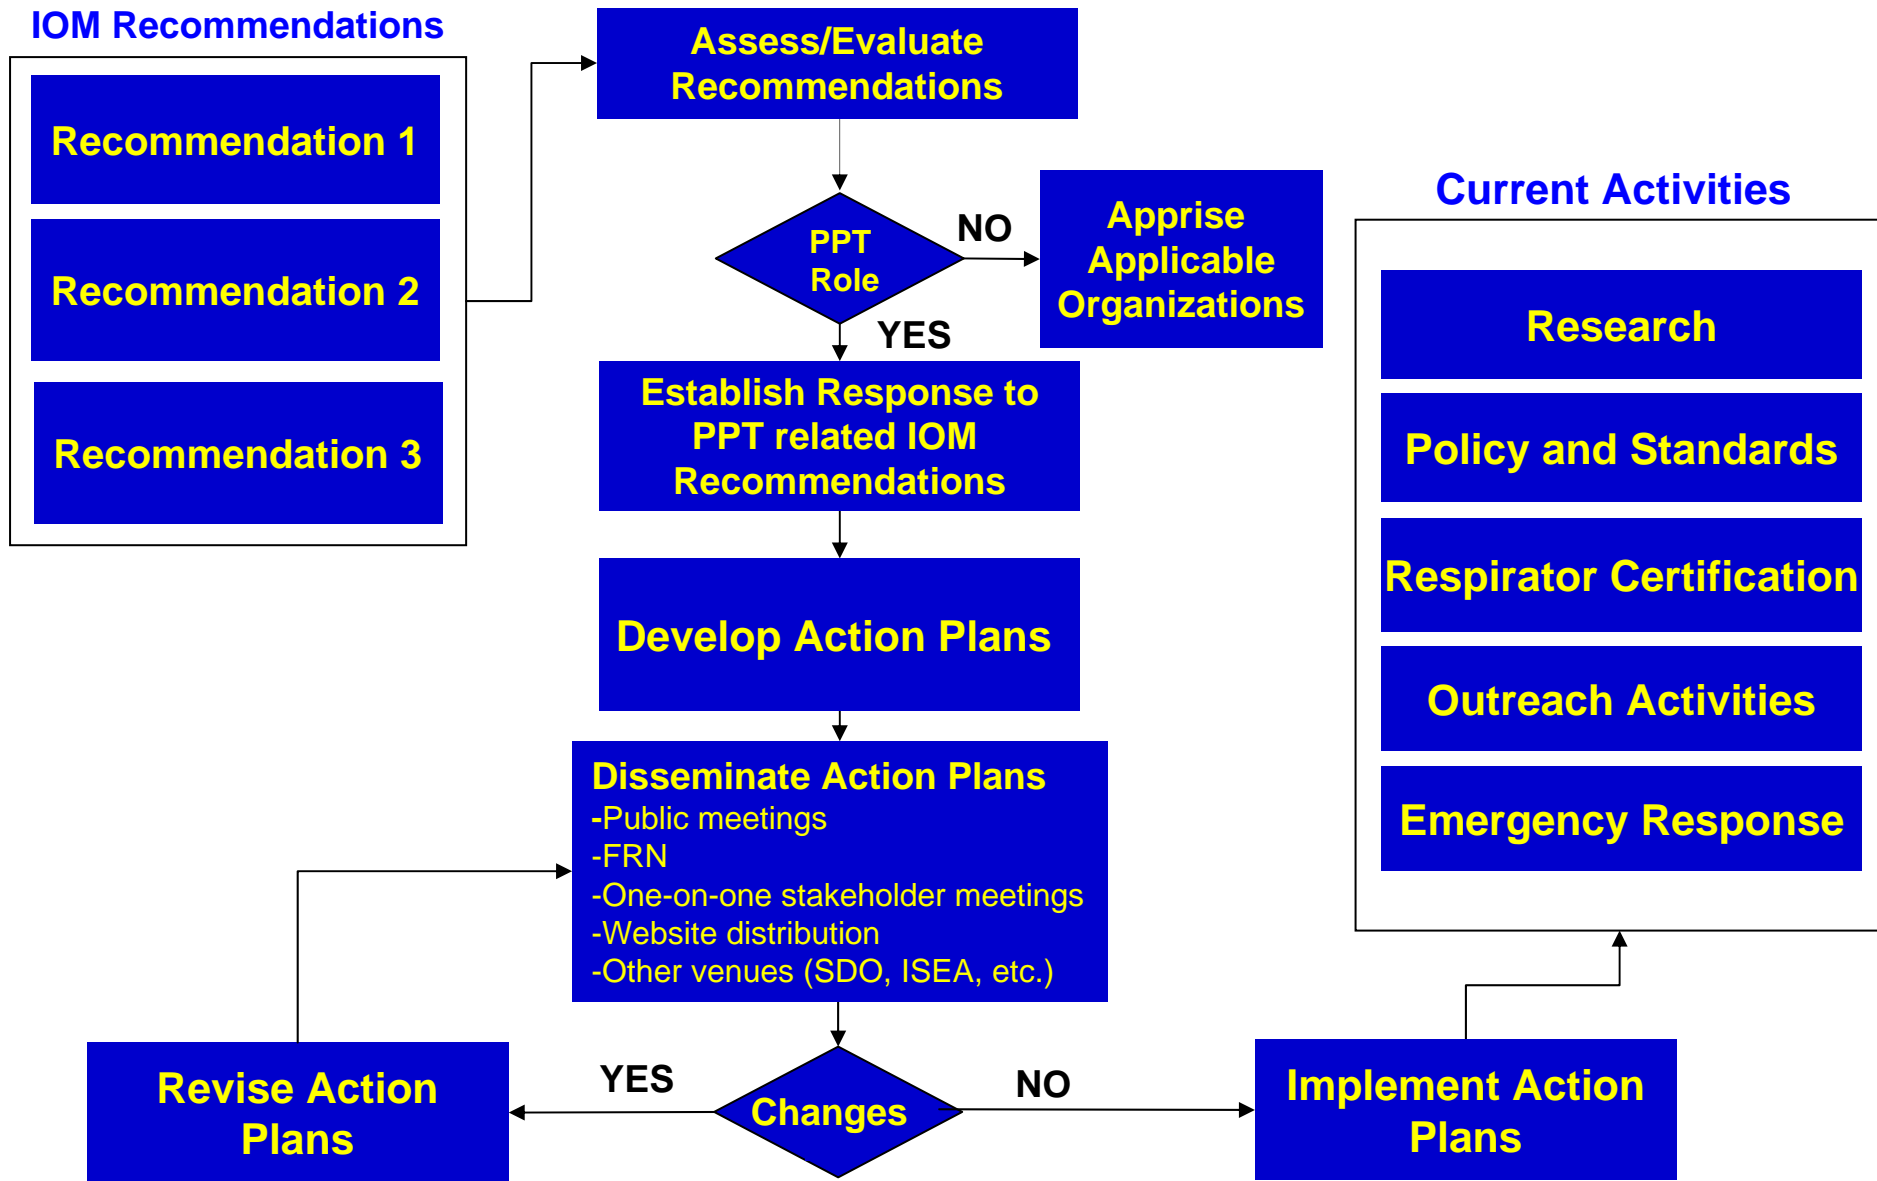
IOM Recommendations

Recommendation 1

Recommendation 2

Recommendation 3

Assess/Evaluate Recommendations

PPT Role

NO

Apprise Applicable Organizations

YES

Establish Response to PPT related IOM Recommendations

Develop Action Plans

Disseminate Action Plans
-Public meetings
-FRN
-One-on-one stakeholder meetings
-Website distribution
-Other venues (SDO, ISEA, etc.)

Current Activities

Research

Policy and Standards

Respirator Certification

Outreach Activities

Emergency Response

Revise Action Plans

YES

Changes

NO

Implement Action Plans